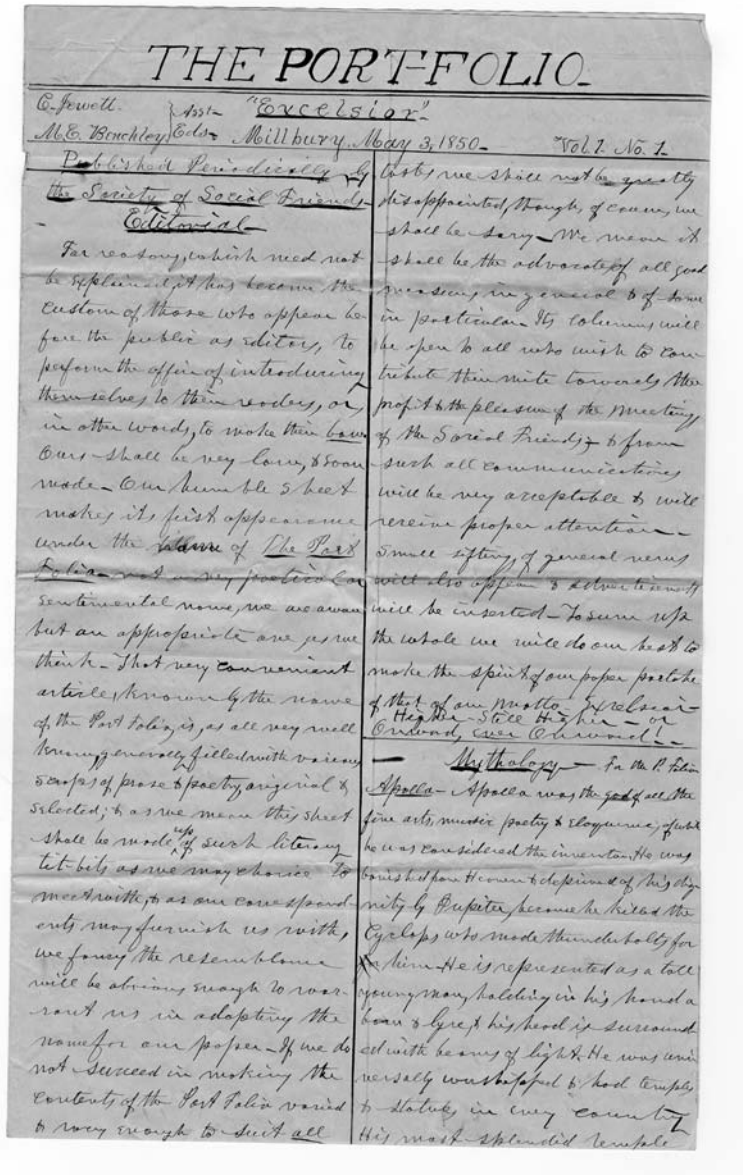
THE PORT-FOLIO.

C. Jewett. M.E. Binckley, Asst. Edrs. "Excelsior" Millbury, May 3, 1850. Vol 1. No. 1.

Published Periodically by the Society of Social Friends.

Editorial.

For reasons, which need not be explained, it has become the custom of those who appear before the public as editors, to perform the office of introducing themselves to their readers, or, in other words, to make their bow. Ours shall be very low, & soon made. Our humble sheet makes its first appearance under the name of The Port Folio — not a very poetical or sentimental name, we are aware but an appropriate one as we think. That very convenient article, known by the name of the Port folio, is, as all very well know, generally filled with various scraps of prose & poetry, original & selected; & as we mean this sheet shall be made up of such literary tit-bits as we may choose to meet with, & as our correspondents may furnish us with, we fancy the resemblance will be obvious enough to warrant us in adopting the name for our paper. If we do not succeed in making the contents of the Port Folio varied & racy enough to suit all tastes, we shall not be greatly disappointed, though, of course, we shall be sorry. We mean it shall be the advocate of all good reasons, in general & of some in particular. Its columns will be open to all who wish to contribute their mite towards the profit & the pleasure of the meetings of the Social Friends & from such all communications will be very acceptable & will receive proper attention. Small siftings of general news will also appear & advertisements will be inserted. To sum up the whole we will do our best to make the spirit of our paper partake of that of our motto. Excelsior — Higher Still Higher — or Onward, ever Onward!

Mythology — For the P. Folio

Apollo — Apollo was the god of all the fine arts, music poetry & eloquence, of which he was considered the inventor. He was banished from Heaven & deprived of his dignity by Jupiter, because he killed the Cyclops who made thunderbolts for him. He is represented as a tall young man, holding in his hand a bow & lyre, & his head is surrounded with beams of light. He was universally worshipped & had temples & statues in every country. His most splendid temple